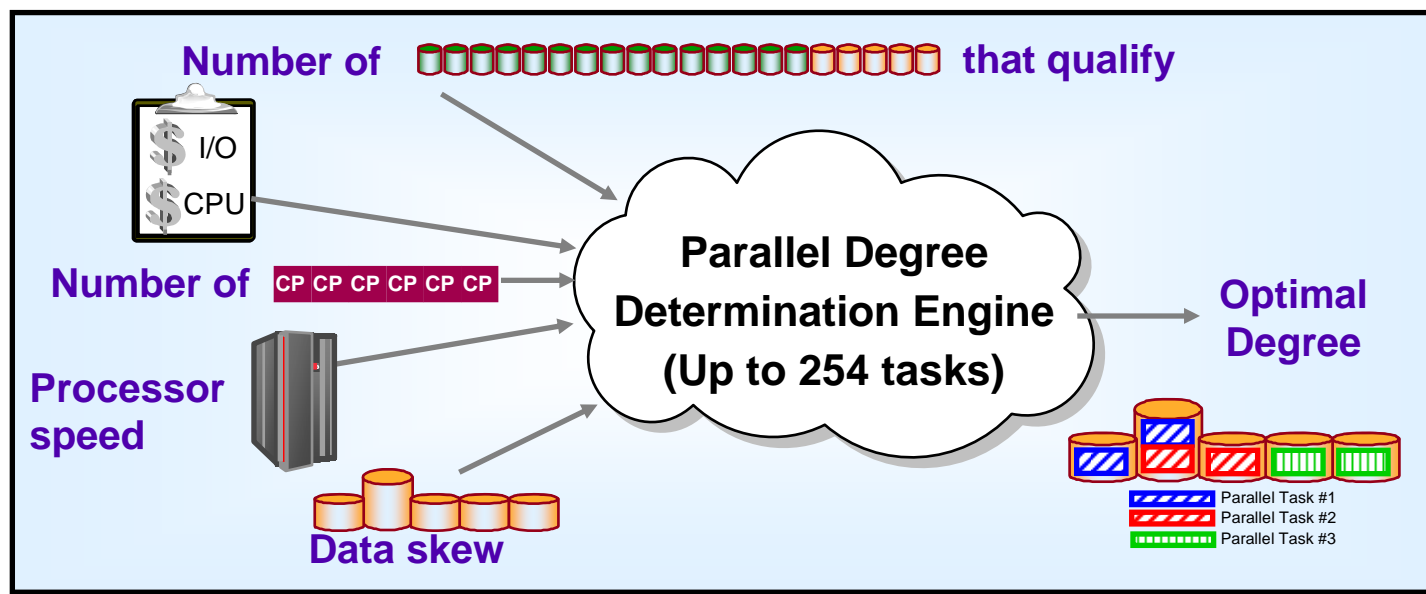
Number of that qualify

$ I/O
$ CPU

Number of CP CP CP CP CP CP

Processor speed

Data skew

Parallel Degree Determination Engine (Up to 254 tasks)

Optimal Degree

Parallel Task #1
Parallel Task #2
Parallel Task #3